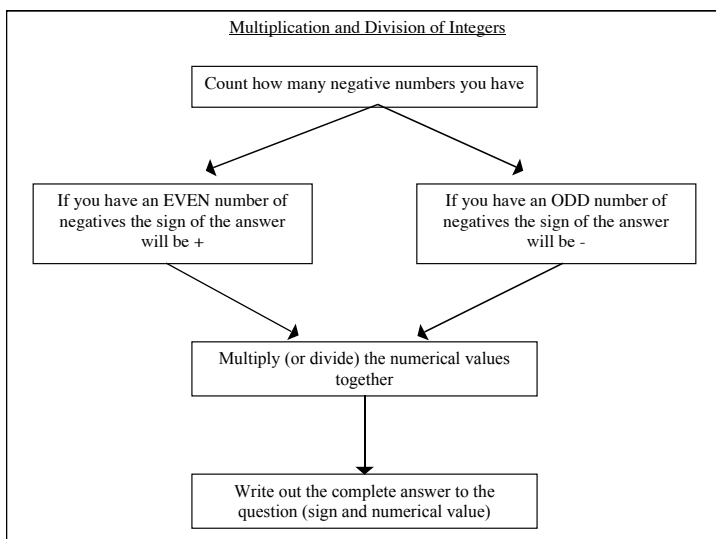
Multiplication and Division of Integers

Count how many negative numbers you have

If you have an EVEN number of negatives the sign of the answer will be +

If you have an ODD number of negatives the sign of the answer will be -

Multiply (or divide) the numerical values together

Write out the complete answer to the question (sign and numerical value)